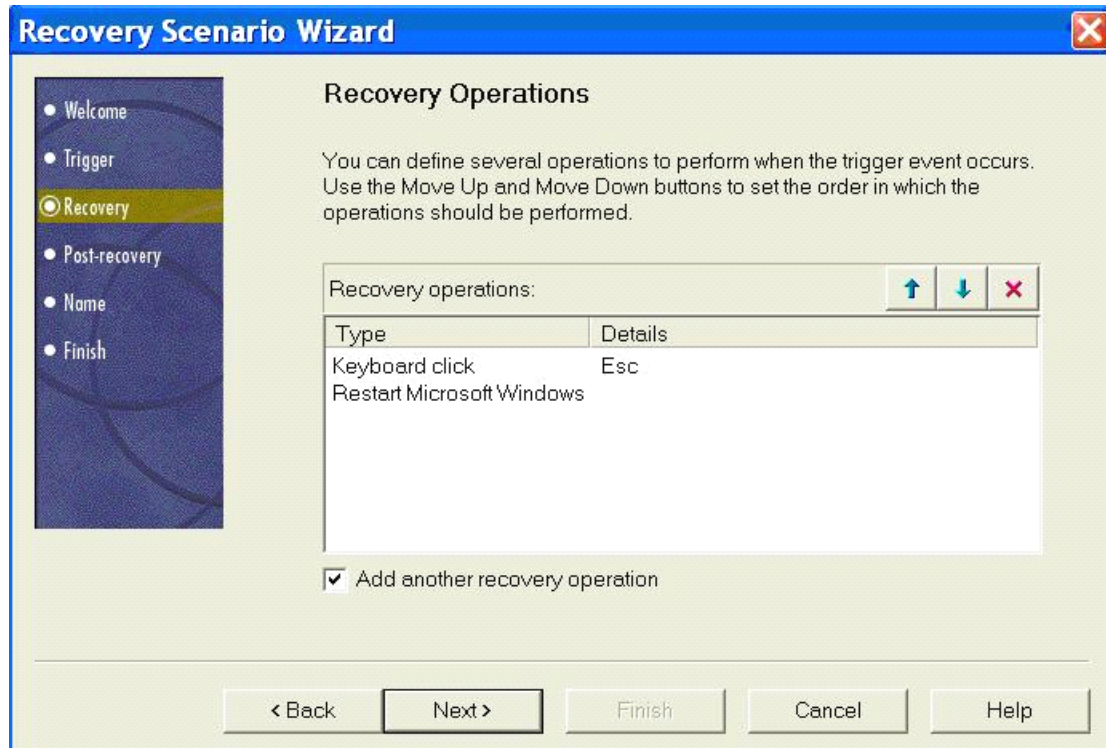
Recovery Scenario Wizard

Welcome
Trigger
Recovery
Post-recovery
Name
Finish

Recovery Operations

You can define several operations to perform when the trigger event occurs. Use the Move Up and Move Down buttons to set the order in which the operations should be performed.

Recovery operations:

| Type | Details |
|---|---|
| Keyboard click | Esc |
| Restart Microsoft Windows | |

Add another recovery operation

< Back
Next >
Finish
Cancel
Help